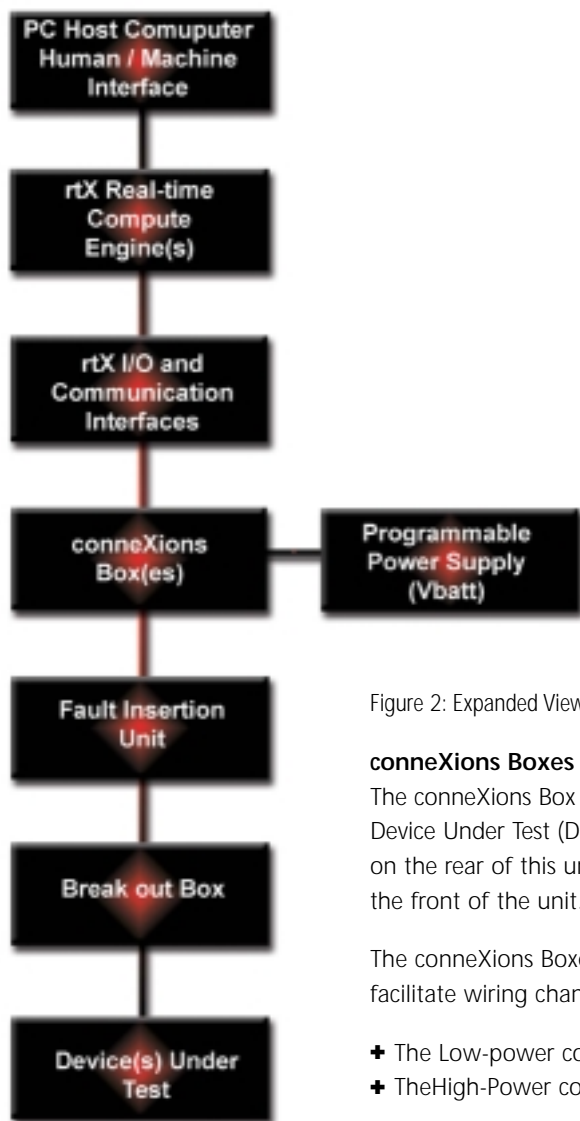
PC Host Comuputer Human / Machine Interface

rtX Real-time Compute Engine(s)

rtX I/O and Communication Interfaces

conneXions Box(es)

Programmable Power Supply (Vbatt)

Fault Insertion Unit

Break out Box

Device(s) Under Test

Figure 2: Expanded View

conneXions Boxes

The conneXions Box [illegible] Device Under Test (D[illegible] on the rear of this u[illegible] the front of the unit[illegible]

The conneXions Box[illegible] facilitate wiring chan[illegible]

✚ The Low-power co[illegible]

✚ TheHigh-Power co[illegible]